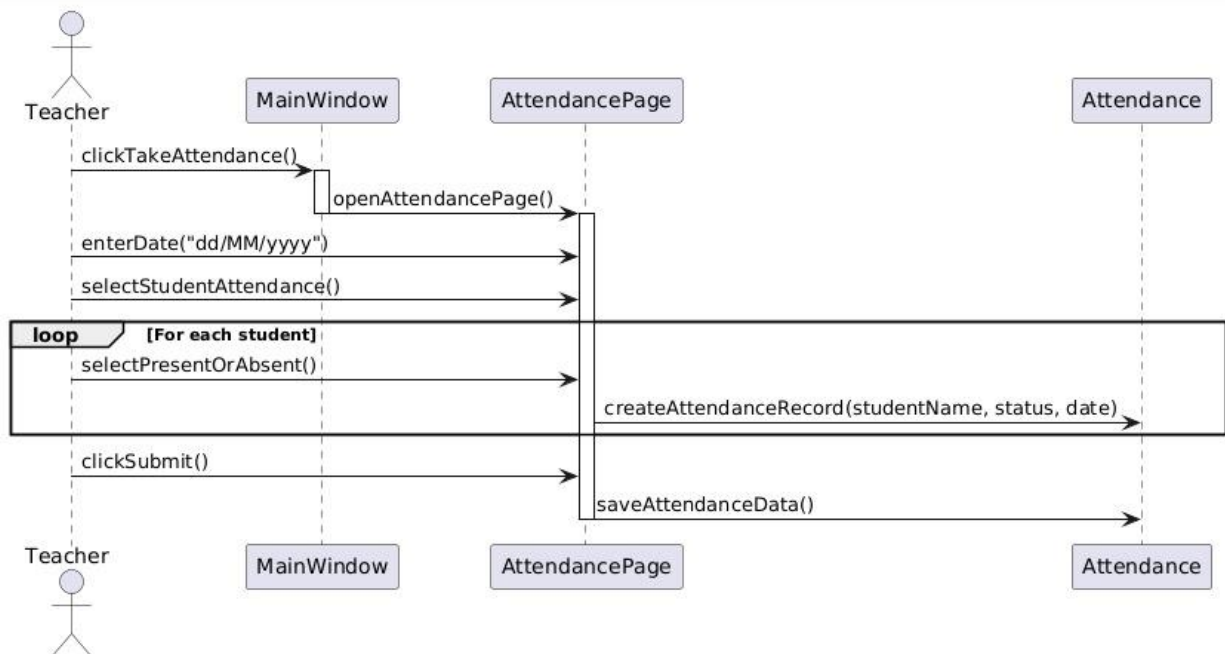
Teacher

MainWindow

AttendancePage

Attendance

clickTakeAttendance()

openAttendancePage()

enterDate("dd/MM/yyyy")

selectStudentAttendance()

loop [For each student]

selectPresentOrAbsent()

createAttendanceRecord(studentName, status, date)

clickSubmit()

saveAttendanceData()

Teacher

MainWindow

AttendancePage

Attendance